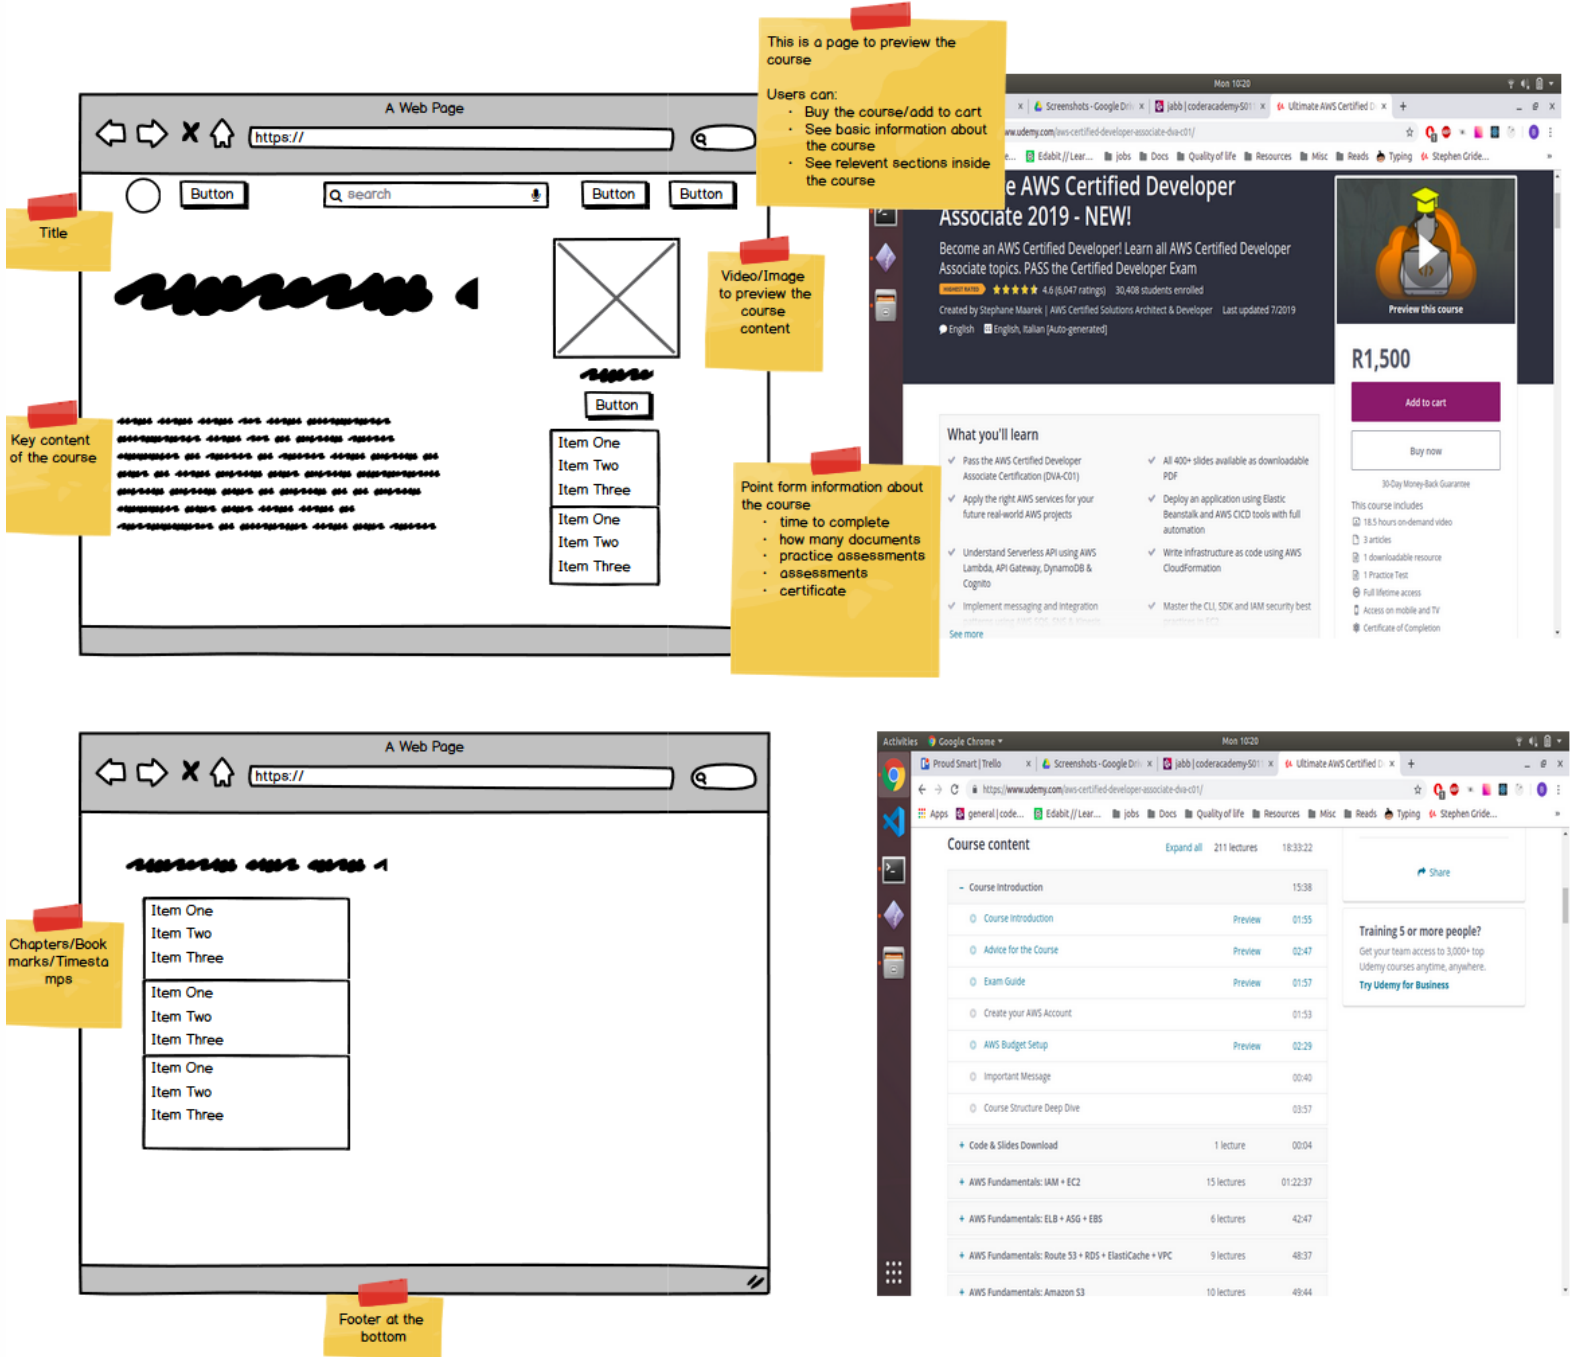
A Web Page

https://

Button

search

Button

Button

Title

Button

Item One
Item Two
Item Three

Item One
Item Two
Item Three

Key content of the course

Video/Image to preview the course content

This is a page to preview the course

Users can:
- Buy the course/add to cart
- See basic information about the course
- See relevent sections inside the course

Point form information about the course
- time to complete
- how many documents
- practice assessments
- assessments
- certificate

Mon 10:20

Screenshots - Google Dri | jabb | coderacademy-S01 | Ultimate AWS Certified D

www.udemy.com/aws-certified-developer-associate-dva-c01/

Edabit // Lear... jobs Docs Quality of life Resources Misc Reads Typing Stephen Gride...

e AWS Certified Developer Associate 2019 - NEW!

Become an AWS Certified Developer! Learn all AWS Certified Developer Associate topics. PASS the Certified Developer Exam

HIGHEST RATED 4.6 (6,047 ratings) 30,408 students enrolled

Created by Stephane Maarek | AWS Certified Solutions Architect & Developer Last updated 7/2019

English English, Italian [Auto-generated]

Preview this course

R1,500

Add to cart

Buy now

30-Day Money-Back Guarantee

This course includes
18.5 hours on-demand video
3 articles
1 downloadable resource
1 Practice Test
Full lifetime access
Access on mobile and TV
Certificate of Completion

What you'll learn

Pass the AWS Certified Developer Associate Certification (DVA-C01)
All 400+ slides available as downloadable PDF
Apply the right AWS services for your future real-world AWS projects
Deploy an application using Elastic Beanstalk and AWS CICD tools with full automation
Understand Serverless API using AWS Lambda, API Gateway, DynamoDB & Cognito
Write infrastructure as code using AWS CloudFormation
Implement messaging and integration
Master the CLI, SDK and IAM security best

See more

A Web Page

https://

Chapters/Book marks/Timestamps

Item One
Item Two
Item Three

Item One
Item Two
Item Three

Item One
Item Two
Item Three

Footer at the bottom

Activities Google Chrome Mon 10:20

Proud Smart | Trello | Screenshots - Google Dri | jabb | coderacademy-S01 | Ultimate AWS Certified D

https://www.udemy.com/aws-certified-developer-associate-dva-c01/

Apps general | code... Edabit // Lear... jobs Docs Quality of life Resources Misc Reads Typing Stephen Gride...

Course content Expand all 211 lectures 18:33:22

- Course Introduction 15:38
Course Introduction Preview 01:55
Advice for the Course Preview 02:47
Exam Guide Preview 01:57
Create your AWS Account 01:53
AWS Budget Setup Preview 02:29
Important Message 00:40
Course Structure Deep Dive 03:57
+ Code & Slides Download 1 lecture 00:04
+ AWS Fundamentals: IAM + EC2 15 lectures 01:22:37
+ AWS Fundamentals: ELB + ASG + EBS 6 lectures 42:47
+ AWS Fundamentals: Route 53 + RDS + ElastiCache + VPC 9 lectures 48:37
+ AWS Fundamentals: Amazon S3 10 lectures 49:44

Share

Training 5 or more people?
Get your team access to 3,000+ top Udemy courses anytime, anywhere.
Try Udemy for Business